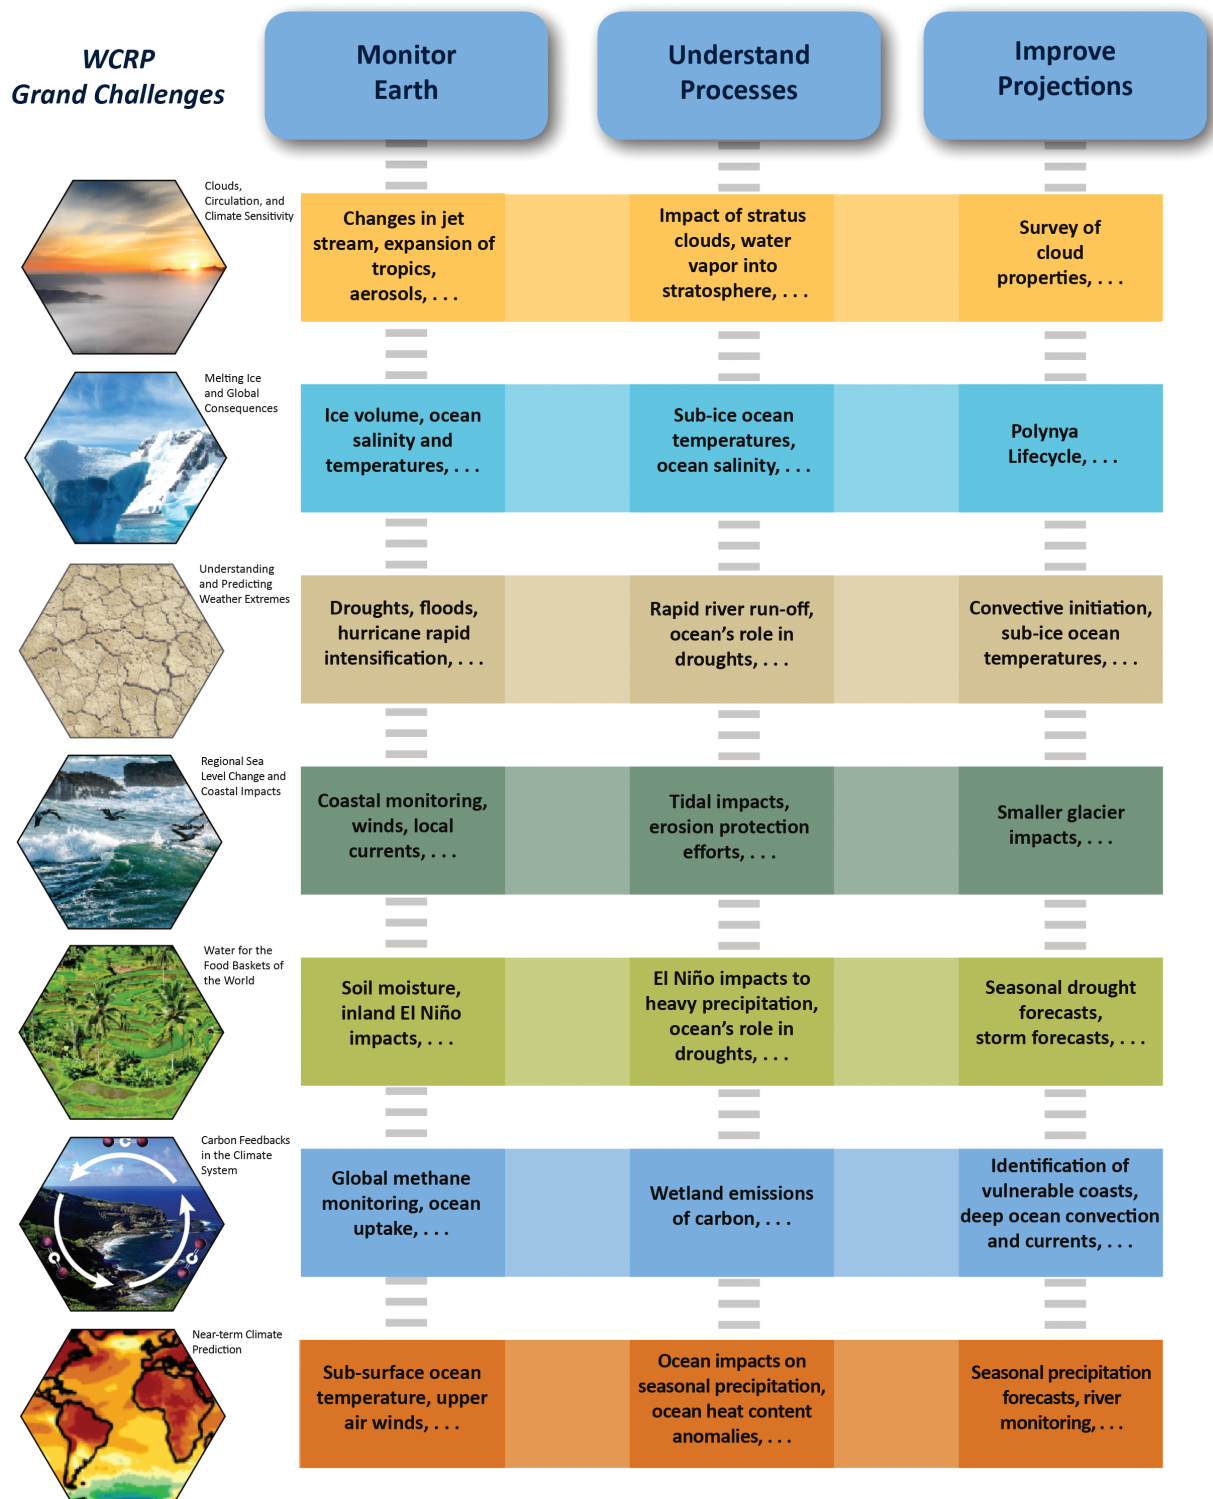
WCRP Grand Challenges

| | Monitor Earth | Understand Processes | Improve Projections |
|---|---|---|---|
| Clouds, Circulation, and Climate Sensitivity | Changes in jet stream, expansion of tropics, aerosols, . . . | Impact of stratus clouds, water vapor into stratosphere, . . . | Survey of cloud properties, . . . |
| Melting Ice and Global Consequences | Ice volume, ocean salinity and temperatures, . . . | Sub-ice ocean temperatures, ocean salinity, . . . | Polynya Lifecycle, . . . |
| Understanding and Predicting Weather Extremes | Droughts, floods, hurricane rapid intensification, . . . | Rapid river run-off, ocean's role in droughts, . . . | Convective initiation, sub-ice ocean temperatures, . . . |
| Regional Sea Level Change and Coastal Impacts | Coastal monitoring, winds, local currents, . . . | Tidal impacts, erosion protection efforts, . . . | Smaller glacier impacts, . . . |
| Water for the Food Baskets of the World | Soil moisture, inland El Niño impacts, . . . | El Niño impacts to heavy precipitation, ocean's role in droughts, . . . | Seasonal drought forecasts, storm forecasts, . . . |
| Carbon Feedbacks in the Climate System | Global methane monitoring, ocean uptake, . . . | Wetland emissions of carbon, . . . | Identification of vulnerable coasts, deep ocean convection and currents, . . . |
| Near-term Climate Prediction | Sub-surface ocean temperature, upper air winds, . . . | Ocean impacts on seasonal precipitation, ocean heat content anomalies, . . . | Seasonal precipitation forecasts, river monitoring, . . . |